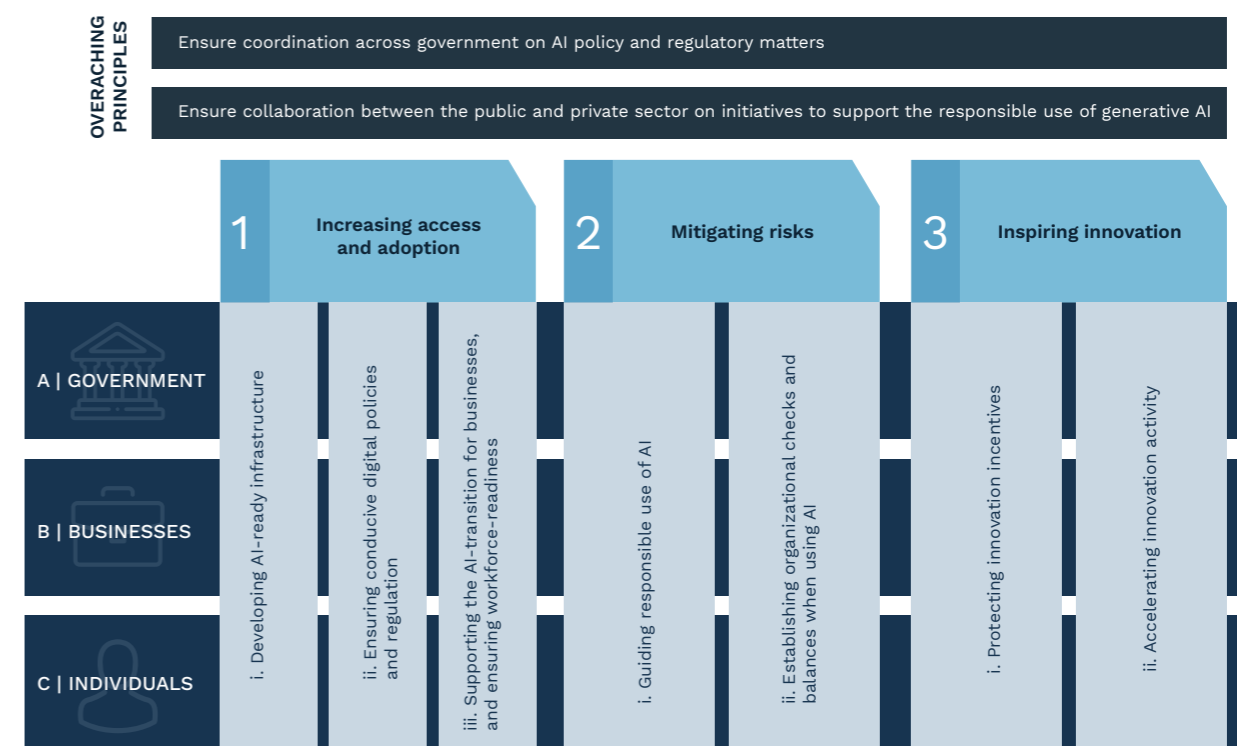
OVERACHING PRINCIPLES

Ensure coordination across government on AI policy and regulatory matters

Ensure collaboration between the public and private sector on initiatives to support the responsible use of generative AI

1 Increasing access and adoption

2 Mitigating risks

3 Inspiring innovation

A | GOVERNMENT

B | BUSINESSES

C | INDIVIDUALS

i. Developing AI-ready infrastructure

ii. Ensuring conducive digital policies and regulation

iii. Supporting the AI-transition for businesses, and ensuring workforce-readiness

i. Guiding responsible use of AI

ii. Establishing organizational checks and balances when using AI

i. Protecting innovation incentives

ii. Accelerating innovation activity